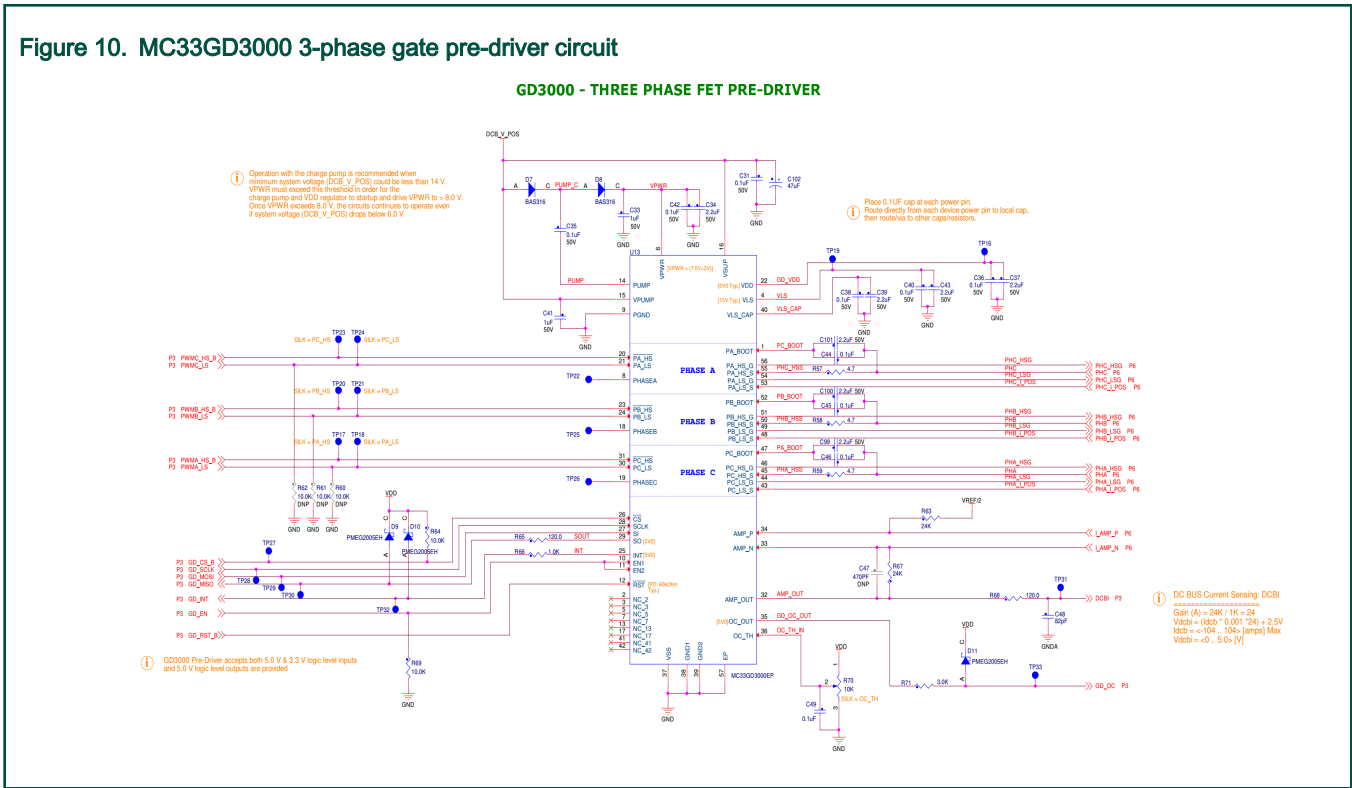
Figure 10. MC33GD3000 3-phase gate pre-driver circuit

GD3000 - THREE PHASE FET PRE-DRIVER

DCB_V_POS

Operation with the charge pump is recommended when minimum system voltage (DCB_V_POS) could be less than 14 V. VPWR must exceed this threshold in order for the charge pump and VDD regulator to startup and drive VPWR to > 8.0 V. Once VPWR exceeds 8.0 V, the circuits continues to operate even if system voltage (DCB_V_POS) drops below 6.0 V.

Place 0.1UF cap at each power pin. Route directly from each device power pin to local cap, then route/via to other caps/resistors.

D7 BAS316 PUMP_C D8 BAS316 VPWR C35 0.1uF 50V C33 1uF 50V C42 0.1uF 50V C34 2.2uF 50V C31 0.1uF 50V C102 47uF GND

U13 PUMP 14 VPUMP 15 PGND 9 VPWR 6 VSUP 16 [VPWR = (7.5V-2V)] C41 1uF 50V

GD_VDD 22 VDD [5V0 Typ.] VLS 4 [15V Typ.] VLS_CAP 40 TP19 C38 0.1uF 50V C39 2.2uF 50V C40 0.1uF 50V C43 2.2uF 50V TP16 C36 0.1uF 50V C37 2.2uF 50V

SILK = PC_HS TP23 TP24 SILK = PC_LS
P3 PWMC_HS_B 20 PA_HS
P3 PWMC_LS 21 PA_LS
TP22 8 PHASEA
PHASE A
PA_BOOT 1 PC_BOOT C101 2.2uF 50V C44 0.1uF
PA_HS_G 56 PA_HS_S 55 PA_LS_G 54 PA_LS_S 53 PHC_HSS R57 4.7
PHC_HSG P6 PHC P6 PHC_LSG P6 PHC_I_POS P6

SILK = PB_HS TP20 TP21 SILK = PB_LS
P3 PWMB_HS_B 23 PB_HS
P3 PWMB_LS 24 PB_LS
TP25 18 PHASEB
PHASE B
PB_BOOT 52 PB_BOOT C100 2.2uF 50V C45 0.1uF
PB_HS_G 51 PB_HS_S 50 PB_LS_G 49 PB_LS_S 48 PHB_HSS R58 4.7
PHB_HSG P6 PHB P6 PHB_LSG P6 PHB_I_POS P6

SILK = PA_HS TP17 TP18 SILK = PA_LS
P3 PWMA_HS_B 31 PC_HS
P3 PWMA_LS 30 PC_LS
TP26 19 PHASEC
PHASE C
PC_BOOT 47 PA_BOOT C99 2.2uF 50V C46 0.1uF
PC_HS_G 46 PC_HS_S 45 PC_LS_G 44 PC_LS_S 43 PHA_HSS R59 4.7
PHA_HSG P6 PHA P6 PHA_LSG P6 PHA_I_POS P6

R62 10.0K DNP R61 10.0K DNP R60 10.0K DNP GND
VDD D9 PMEG2005EH D10 PMEG2005EH R64 10.0K
TP27
P3 GD_CS_B 26 CS
P3 GD_SCLK 28 SCLK
P3 GD_MOSI 27 SI
P3 GD_MISO TP28 29 SO [5V0] R65 120.0 SOUT
TP29 TP30 25 INT [5V0] R66 1.0K INT
P3 GD_INT 10 EN1 11 EN2
P3 GD_EN TP32 12 RST [PD 48kOhm Typ.]
P3 GD_RST_B
NC_2 2 NC_3 3 NC_5 5 NC_7 7 NC_13 13 NC_17 17 NC_41 41 NC_42 42
R69 10.0K GND

VSS 37 GND1 38 GND2 39 EP 57 MC33GD3000EP GND

AMP_P 34 AMP_N 33 R63 24K VREF/2 LAMP_P P6 LAMP_N P6
C47 470PF DNP R67 24K
AMP_OUT 32 AMP_OUT R68 120.0 TP31 DCBI P3 C48 82pF GNDA
OC_OUT 35 GD_OC_OUT [5V0]
OC_TH 36 OC_TH_IN VDD R70 10K C49 0.1uF GND SILK = OC_TH
VDD D11 PMEG2005EH R71 3.0K TP33 GD_OC P3

DC BUS Current Sensing: DCBI
=================
Gain (A) = 24K / 1K = 24
Vdcbi = (Idcb * 0.001 *24) + 2.5V
Idcb = <-104 .. 104> [amps] Max
Vdcbi = <0 .. 5.0> [V]

GD3000 Pre-Driver accepts both 5.0 V & 3.3 V logic level inputs and 5.0 V logic level outputs are provided